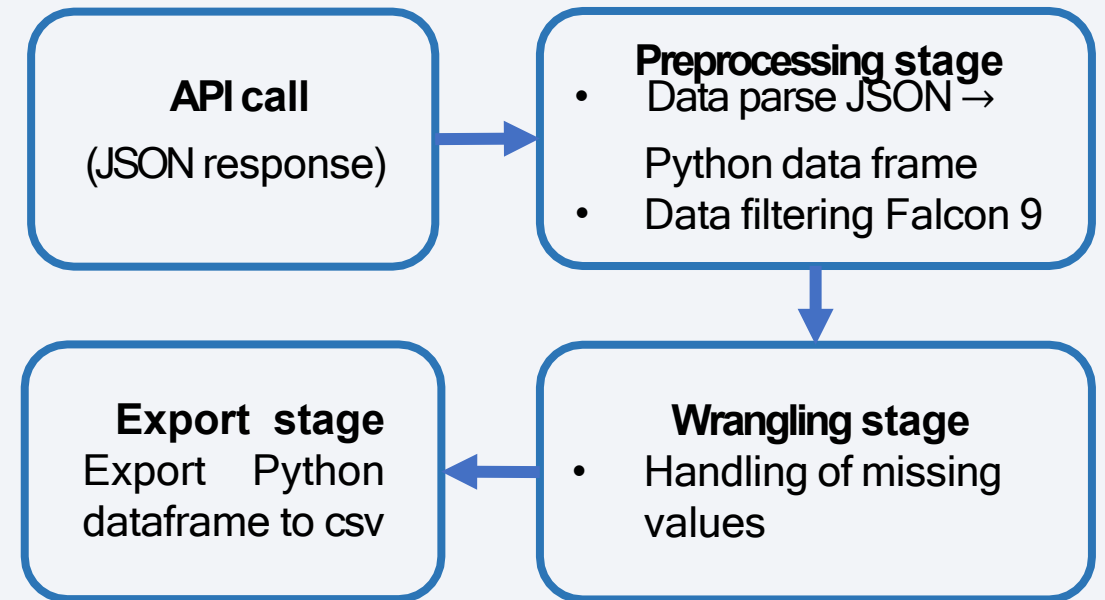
API call
(JSON response)

Preprocessing stage
• Data parse JSON → Python data frame
• Data filtering Falcon 9

Wrangling stage
• Handling of missing values

Export stage
Export Python dataframe to csv